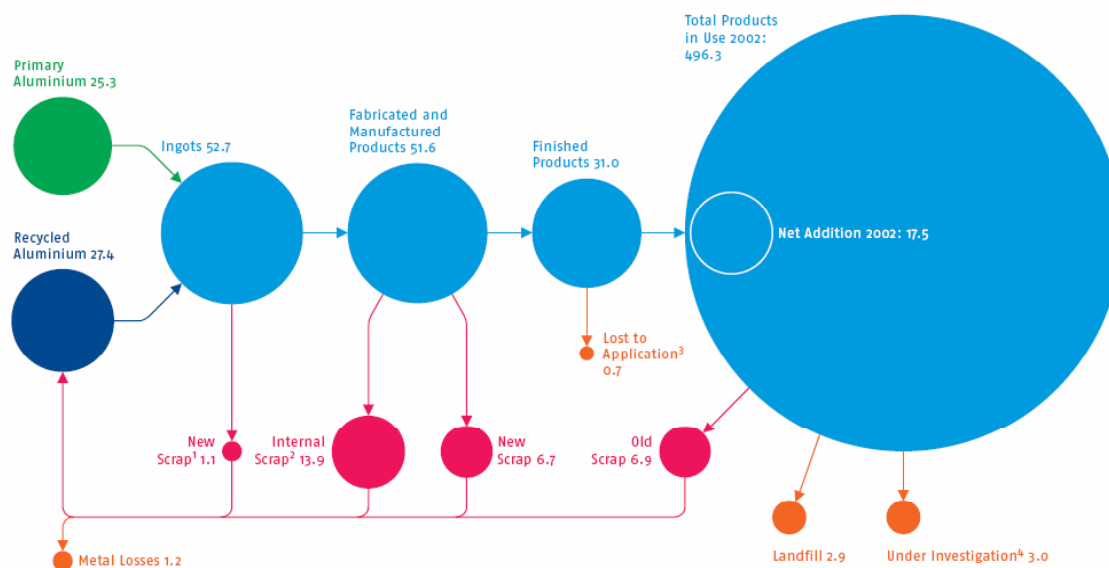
Total Products in Use 2002: 496.3

Primary Aluminium 25.3

Ingots 52.7

Fabricated and Manufactured Products 51.6

Finished Products 31.0

Net Addition 2002: 17.5

Recycled Aluminium 27.4

Lost to Application$^3$ 0.7

New Scrap$^1$ 1.1

Internal Scrap$^2$ 13.9

New Scrap 6.7

Old Scrap 6.9

Metal Losses 1.2

Landfill 2.9

Under Investigation$^4$ 3.0